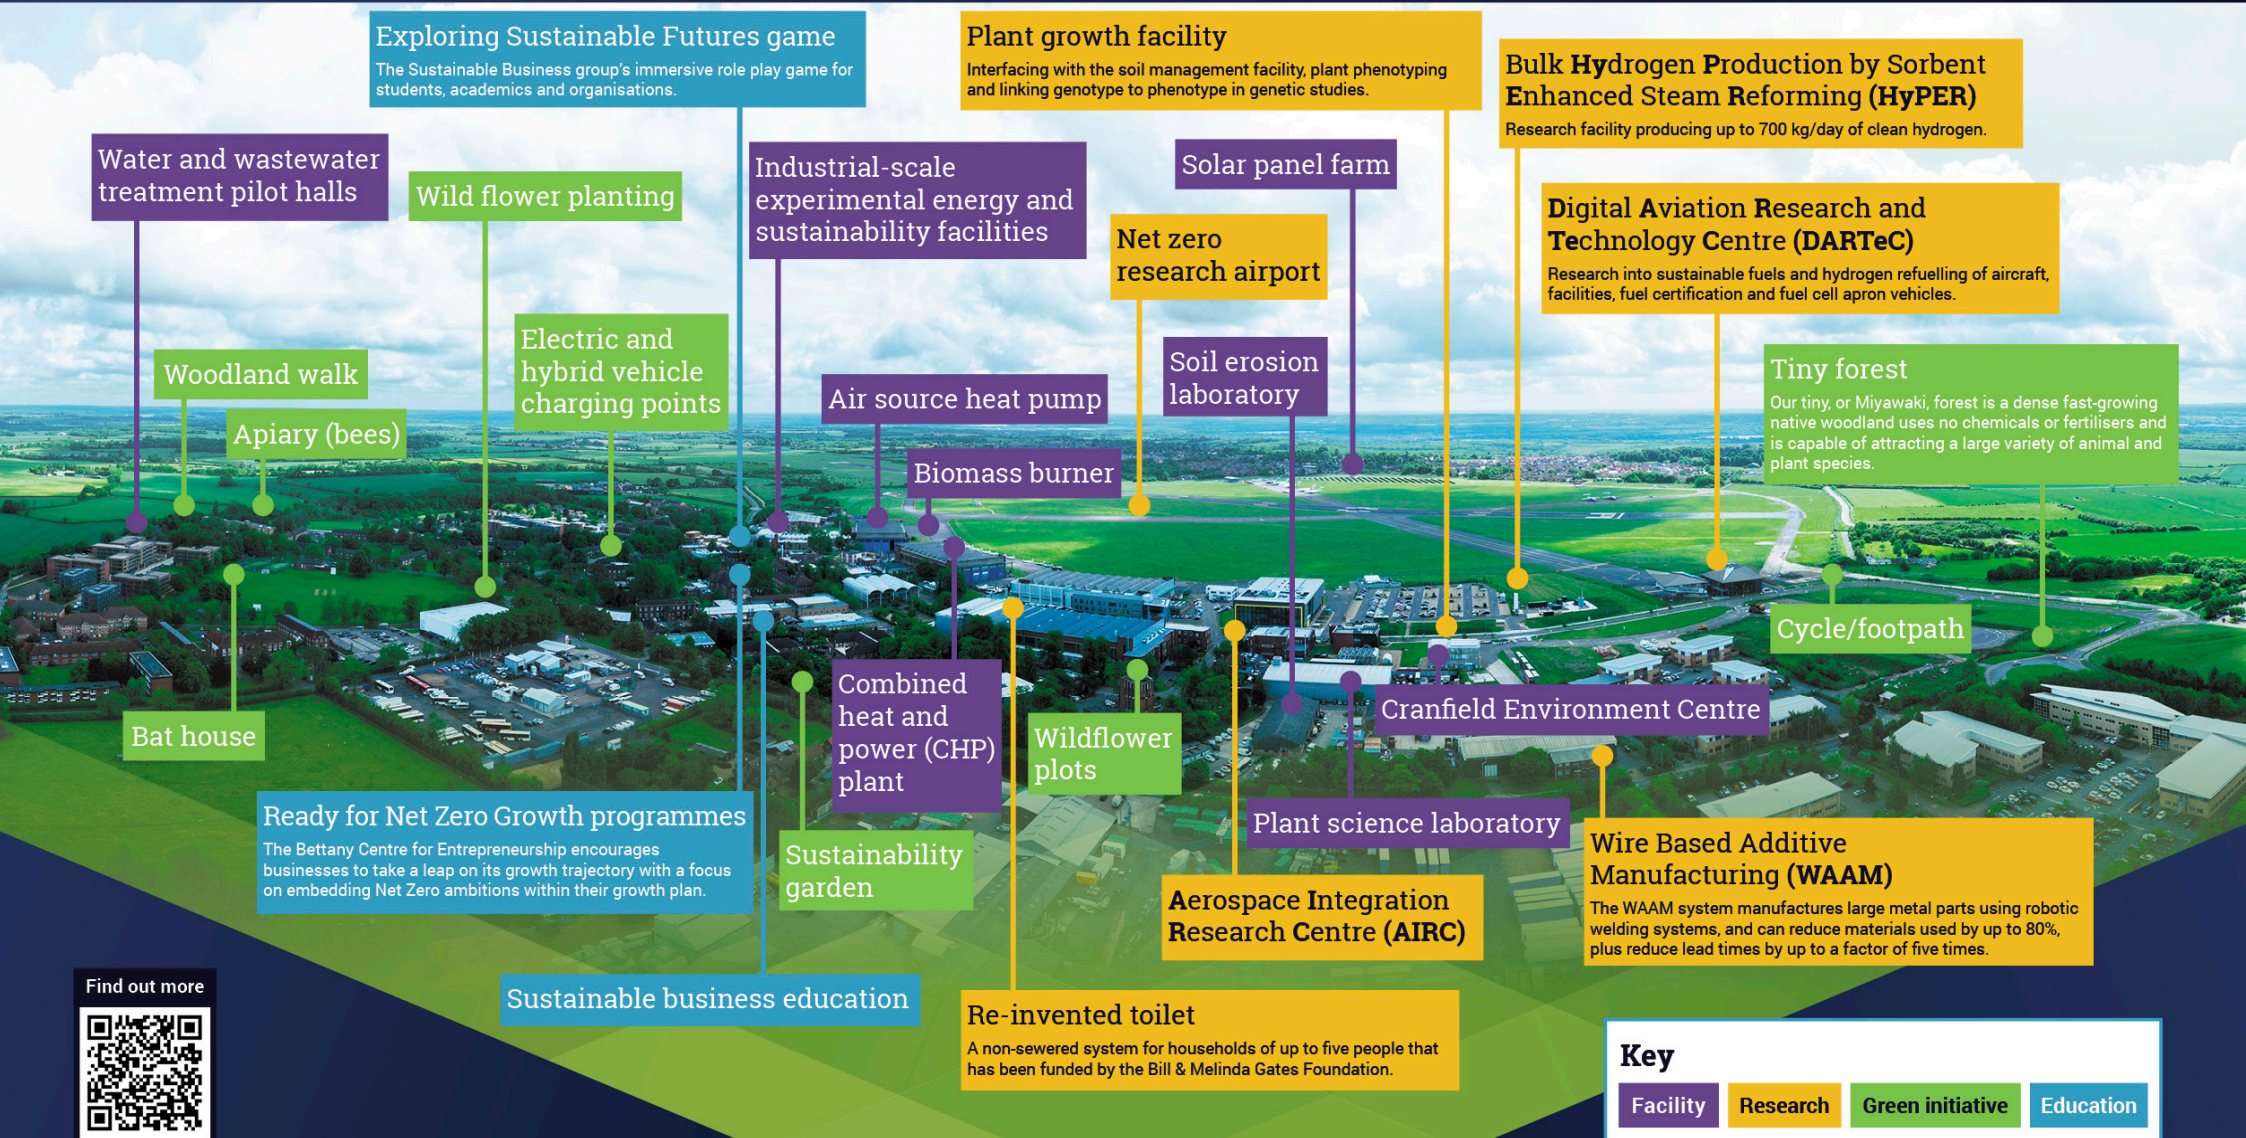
Exploring Sustainable Futures game
The Sustainable Business group's immersive role play game for students, academics and organisations.

Plant growth facility
Interfacing with the soil management facility, plant phenotyping and linking genotype to phenotype in genetic studies.

Bulk Hydrogen Production by Sorbent Enhanced Steam Reforming (HyPER)
Research facility producing up to 700 kg/day of clean hydrogen.

Water and wastewater treatment pilot halls

Wild flower planting

Industrial-scale experimental energy and sustainability facilities

Solar panel farm

Net zero research airport

Digital Aviation Research and Technology Centre (DARTeC)
Research into sustainable fuels and hydrogen refuelling of aircraft, facilities, fuel certification and fuel cell apron vehicles.

Electric and hybrid vehicle charging points

Woodland walk

Apiary (bees)

Air source heat pump

Soil erosion laboratory

Tiny forest
Our tiny, or Miyawaki, forest is a dense fast-growing native woodland uses no chemicals or fertilisers and is capable of attracting a large variety of animal and plant species.

Biomass burner

Cycle/footpath

Bat house

Combined heat and power (CHP) plant

Wildflower plots

Cranfield Environment Centre

Ready for Net Zero Growth programmes
The Bettany Centre for Entrepreneurship encourages businesses to take a leap on its growth trajectory with a focus on embedding Net Zero ambitions within their growth plan.

Sustainability garden

Plant science laboratory

Wire Based Additive Manufacturing (WAAM)
The WAAM system manufactures large metal parts using robotic welding systems, and can reduce materials used by up to 80%, plus reduce lead times by up to a factor of five times.

Aerospace Integration Research Centre (AIRC)

Find out more

Sustainable business education

Re-invented toilet
A non-sewered system for households of up to five people that has been funded by the Bill & Melinda Gates Foundation.

Key
Facility
Research
Green initiative
Education